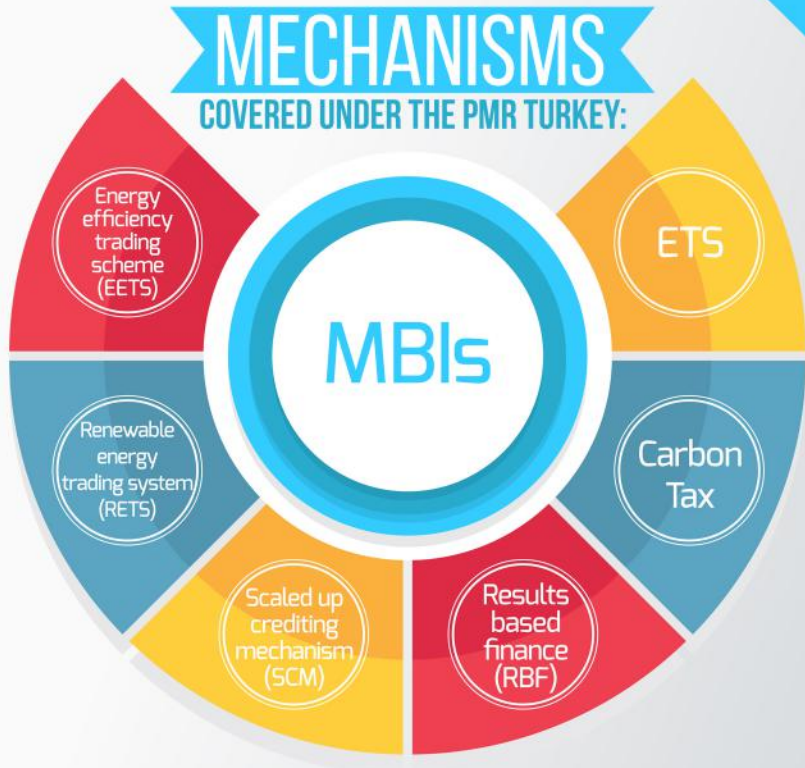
MECHANISMS
COVERED UNDER THE PMR TURKEY:

Energy efficiency trading scheme (EETS)

ETS

MBIs

Renewable energy trading system (RETS)

Carbon Tax

Scaled up crediting mechanism (SCM)

Results based finance (RBF)